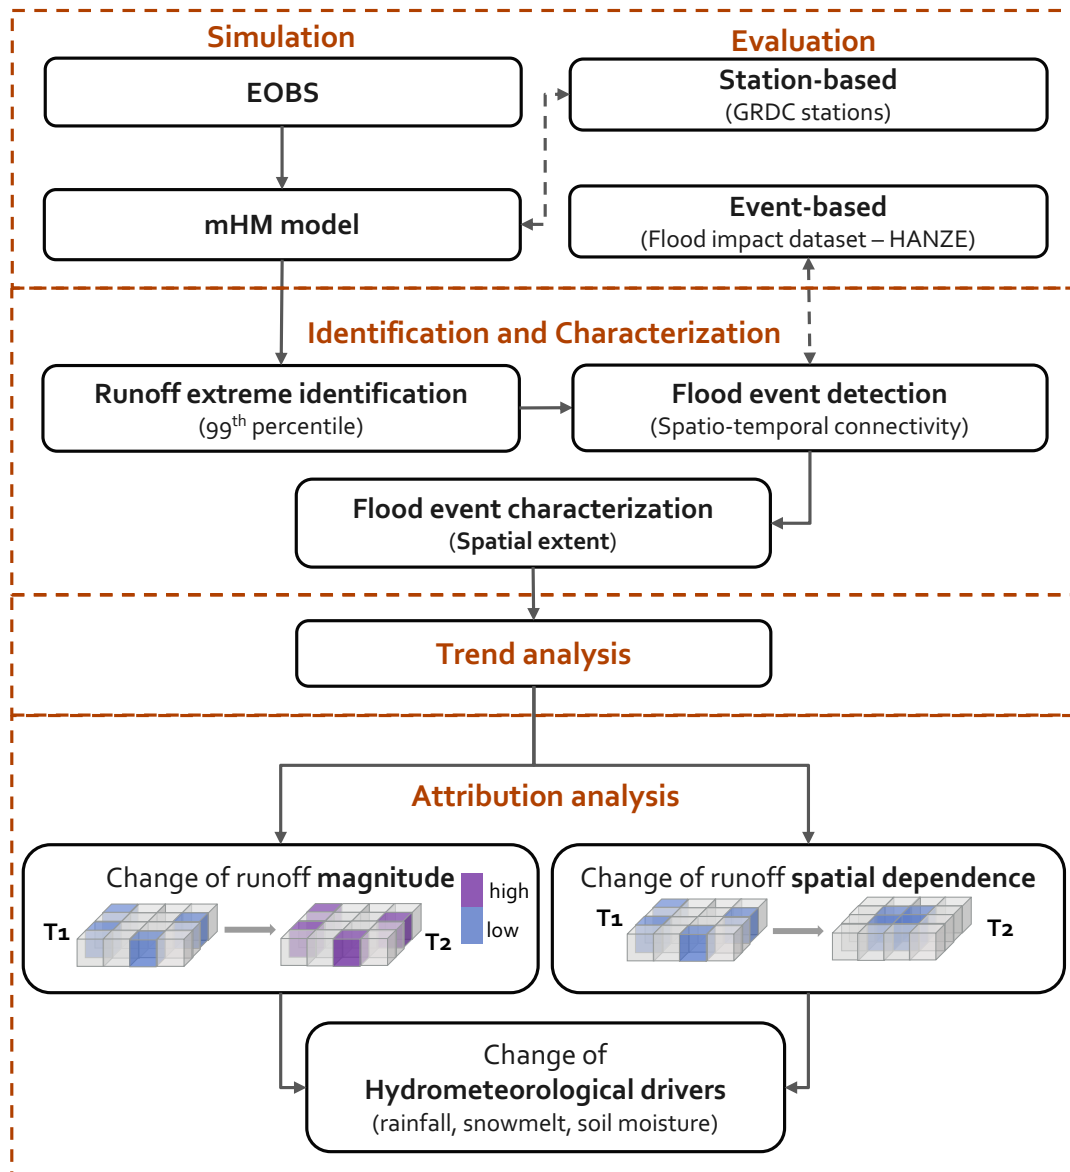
Simulation

EOBS

mHM model

Evaluation

Station-based
(GRDC stations)

Event-based
(Flood impact dataset – HANZE)

Identification and Characterization

Runoff extreme identification
($99^{th}$ percentile)

Flood event detection
(Spatio-temporal connectivity)

Flood event characterization
(Spatial extent)

Trend analysis

Attribution analysis

Change of runoff magnitude

high

low

T1

T2

Change of runoff spatial dependence

T1

T2

Change of
Hydrometeorological drivers
(rainfall, snowmelt, soil moisture)